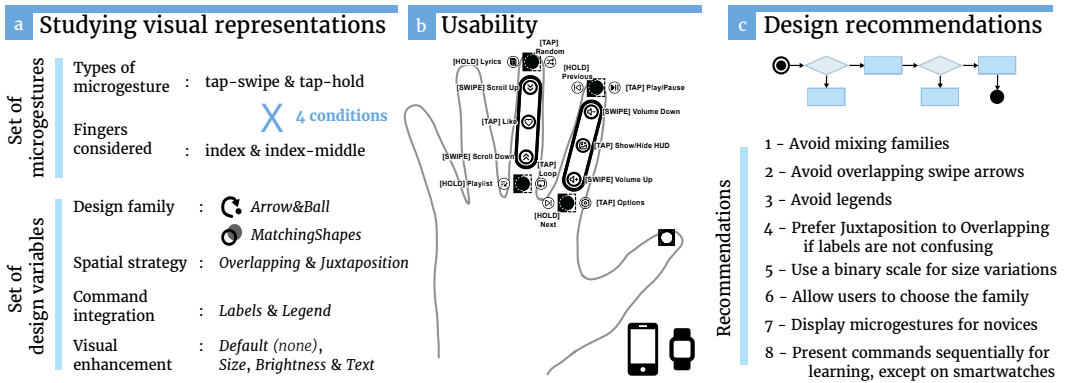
a Studying visual representations

Set of microgestures

Types of microgesture : tap-swipe & tap-hold

X 4 conditions

Fingers considered : index & index-middle

Set of design variables

Design family : Arrow&Ball

MatchingShapes

Spatial strategy : Overlapping & Juxtaposition

Command integration : Labels & Legend

Visual enhancement : Default (none), Size, Brightness & Text

b Usability

[HOLD] Lyrics
[TAP] Random
[HOLD] Previous
[TAP] Play/Pause
[SWIPE] Scroll Up
[TAP] Like
[SWIPE] Volume Down
[TAP] Show/Hide HUD
[SWIPE] Scroll Down
[TAP] Loop
[SWIPE] Volume Up
[HOLD] Playlist
[TAP] Options
[HOLD] Next

c Design recommendations

Recommendations

1 - Avoid mixing families
2 - Avoid overlapping swipe arrows
3 - Avoid legends
4 - Prefer Juxtaposition to Overlapping if labels are not confusing
5 - Use a binary scale for size variations
6 - Allow users to choose the family
7 - Display microgestures for novices
8 - Present commands sequentially for learning, except on smartwatches